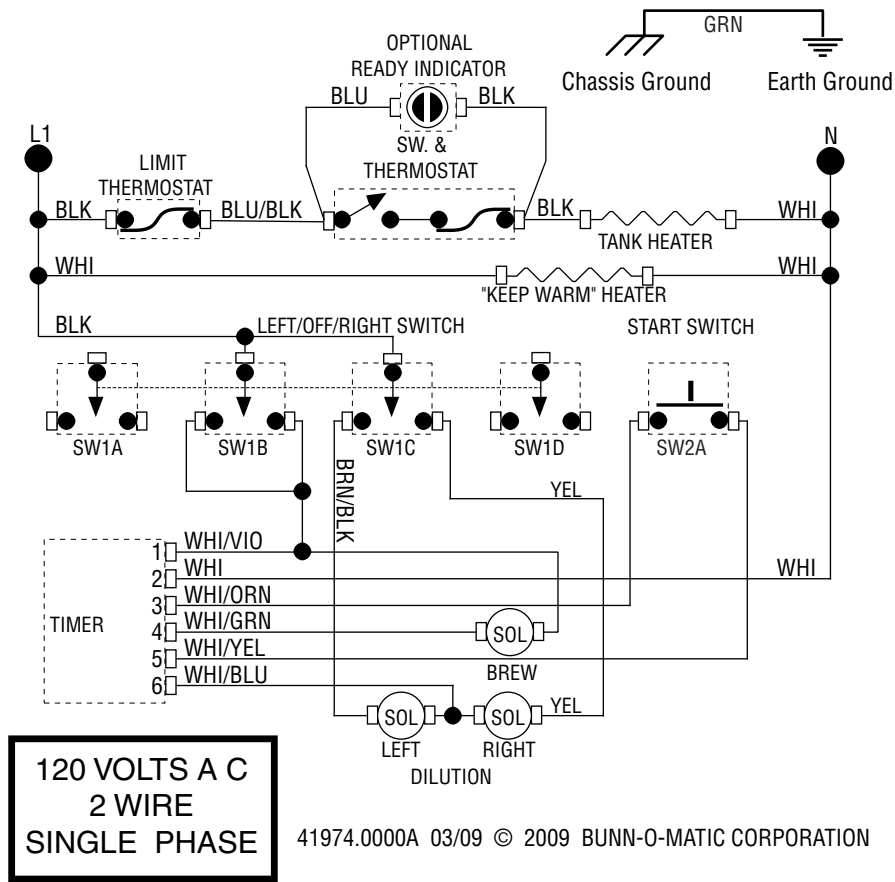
GRN

Chassis Ground

Earth Ground

OPTIONAL READY INDICATOR

BLU

BLK

SW. & THERMOSTAT

L1

N

LIMIT THERMOSTAT

BLK

BLU/BLK

BLK

WHI

TANK HEATER

WHI

WHI

"KEEP WARM" HEATER

BLK

LEFT/OFF/RIGHT SWITCH

START SWITCH

SW1A

SW1B

SW1C

SW1D

SW2A

BRN/BLK

YEL

TIMER

1 WHI/VIO

2 WHI

3 WHI/ORN

4 WHI/GRN

5 WHI/YEL

6 WHI/BLU

WHI

SOL

BREW

SOL

SOL

YEL

LEFT

RIGHT

DILUTION

120 VOLTS A C
2 WIRE
SINGLE PHASE

41974.0000A 03/09 © 2009 BUNN-O-MATIC CORPORATION